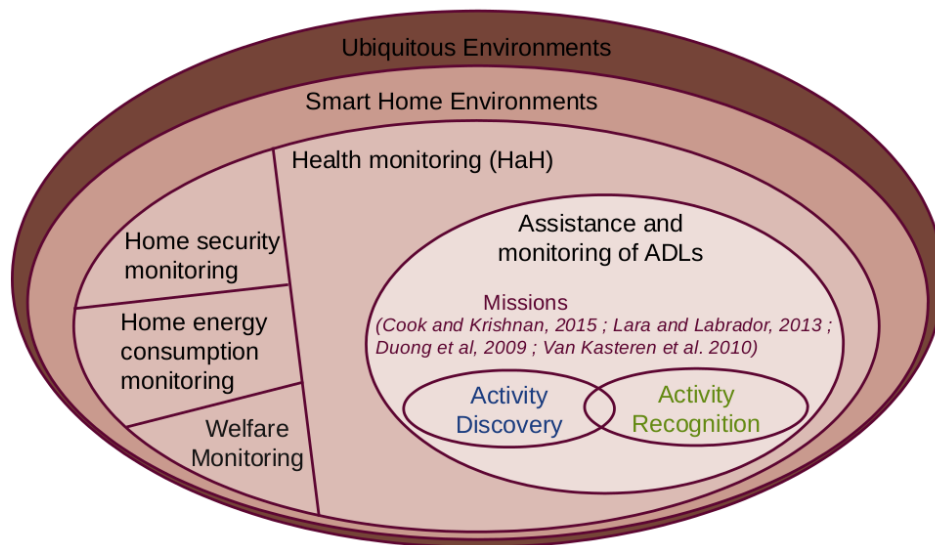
Ubiquitous Environments

Smart Home Environments

Health monitoring (HaH)

Home security monitoring

Home energy consumption monitoring

Welfare Monitoring

Assistance and monitoring of ADLs

Missions

(Cook and Krishnan, 2015 ; Lara and Labrador, 2013 ; Duong et al, 2009 ; Van Kasteren et al. 2010)

Activity Discovery

Activity Recognition